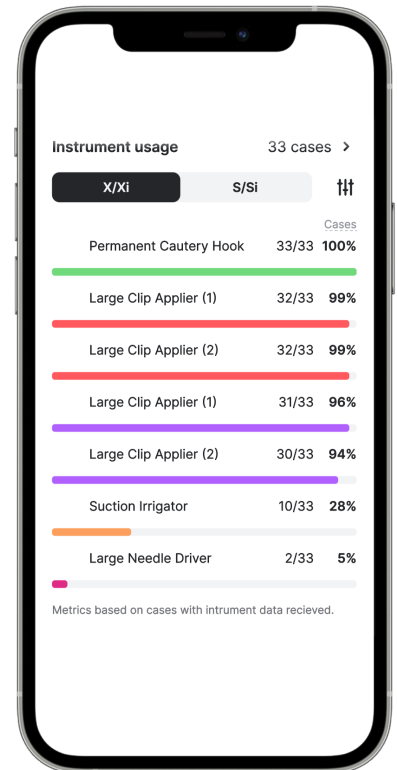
Instrument usage

33 cases >

X/Xi

S/Si

Cases

Permanent Cautery Hook 33/33 100%

Large Clip Applier (1) 32/33 99%

Large Clip Applier (2) 32/33 99%

Large Clip Applier (1) 31/33 96%

Large Clip Applier (2) 30/33 94%

Suction Irrigator 10/33 28%

Large Needle Driver 2/33 5%

Metrics based on cases with intrument data recieved.